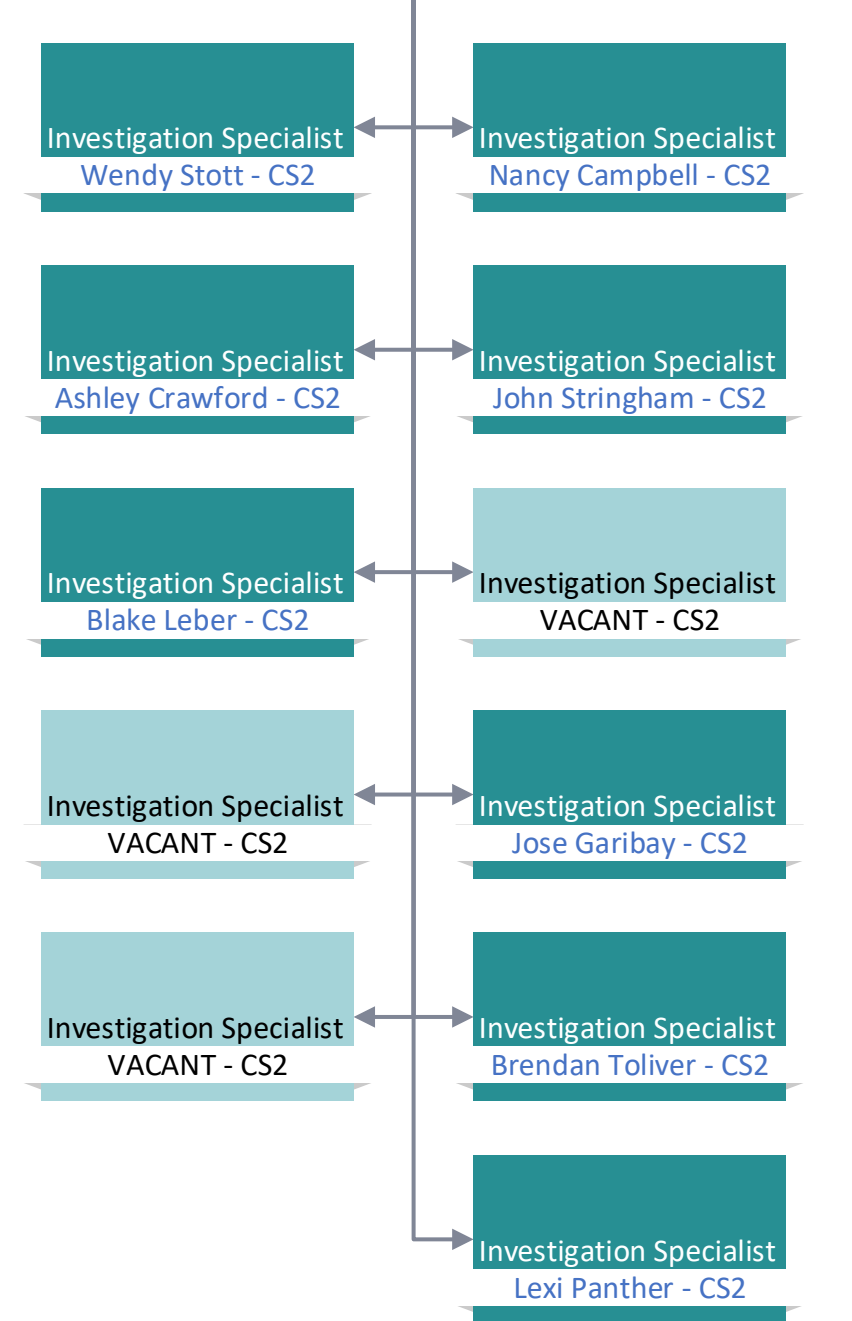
Investigation Specialist
Wendy Stott - CS2

Investigation Specialist
Nancy Campbell - CS2

Investigation Specialist
Ashley Crawford - CS2

Investigation Specialist
John Stringham - CS2

Investigation Specialist
Blake Leber - CS2

Investigation Specialist
VACANT - CS2

Investigation Specialist
VACANT - CS2

Investigation Specialist
Jose Garibay - CS2

Investigation Specialist
VACANT - CS2

Investigation Specialist
Brendan Toliver - CS2

Investigation Specialist
Lexi Panther - CS2